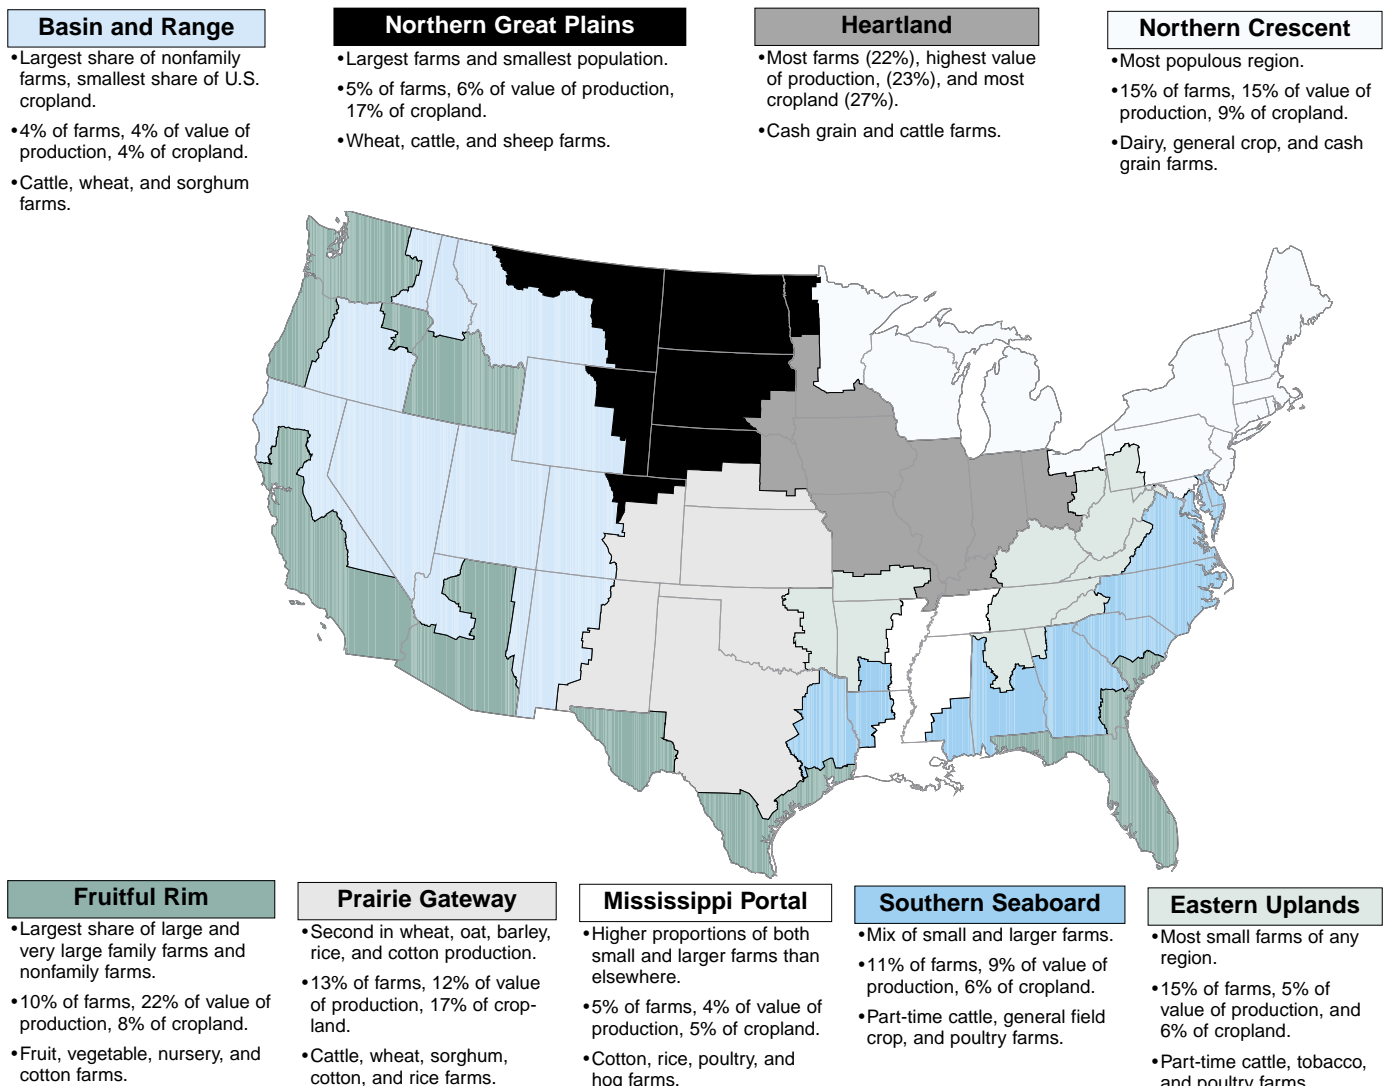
Basin and Range
•Largest share of nonfamily farms, smallest share of U.S. cropland.
•4% of farms, 4% of value of production, 4% of cropland.
•Cattle, wheat, and sorghum farms.

Northern Great Plains
•Largest farms and smallest population.
•5% of farms, 6% of value of production, 17% of cropland.
•Wheat, cattle, and sheep farms.

Heartland
•Most farms (22%), highest value of production, (23%), and most cropland (27%).
•Cash grain and cattle farms.

Northern Crescent
•Most populous region.
•15% of farms, 15% of value of production, 9% of cropland.
•Dairy, general crop, and cash grain farms.

Fruitful Rim
•Largest share of large and very large family farms and nonfamily farms.
•10% of farms, 22% of value of production, 8% of cropland.
•Fruit, vegetable, nursery, and cotton farms.

Prairie Gateway
•Second in wheat, oat, barley, rice, and cotton production.
•13% of farms, 12% of value of production, 17% of cropland.
•Cattle, wheat, sorghum, cotton, and rice farms.

Mississippi Portal
•Higher proportions of both small and larger farms than elsewhere.
•5% of farms, 4% of value of production, 5% of cropland.
•Cotton, rice, poultry, and hog farms.

Southern Seaboard
•Mix of small and larger farms.
•11% of farms, 9% of value of production, 6% of cropland.
•Part-time cattle, general field crop, and poultry farms.

Eastern Uplands
•Most small farms of any region.
•15% of farms, 5% of value of production, and 6% of cropland.
•Part-time cattle, tobacco, and poultry farms.